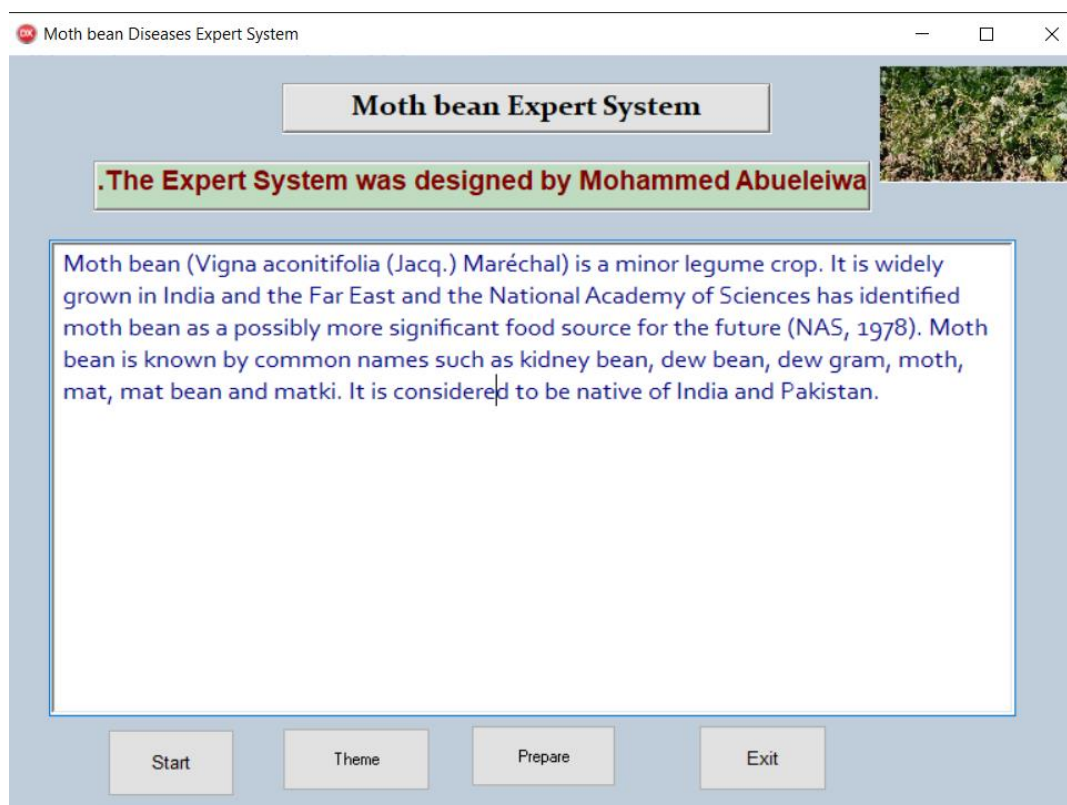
Moth bean Diseases Expert System

Moth bean Expert System

.The Expert System was designed by Mohammed Abueleiwa

Moth bean (Vigna aconitifolia (Jacq.) Maréchal) is a minor legume crop. It is widely grown in India and the Far East and the National Academy of Sciences has identified moth bean as a possibly more significant food source for the future (NAS, 1978). Moth bean is known by common names such as kidney bean, dew bean, dew gram, moth, mat, mat bean and matki. It is considered to be native of India and Pakistan.

Start

Theme

Prepare

Exit